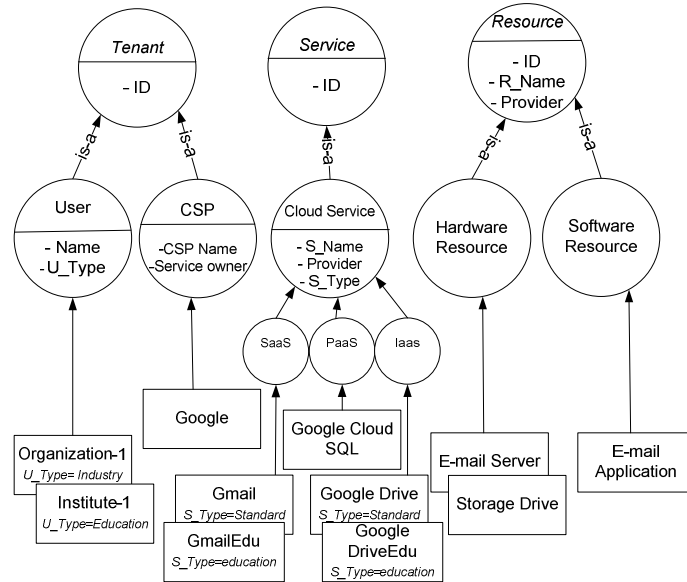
Tenant
- ID

Service
- ID

Resource
- ID
- R_Name
- Provider

is-a
is-a
is-a
is-a
is-a

User
- Name
- U_Type

CSP
-CSP Name
-Service owner

Cloud Service
- S_Name
- Provider
- S_Type

Hardware Resource

Software Resource

SaaS
PaaS
Iaas

Google

Google Cloud SQL

Organization-1
U_Type= Industry

Institute-1
U_Type=Education

Gmail
S_Type=Standard

GmailEdu
S_Type=education

Google Drive
S_Type=Standard

Google DriveEdu
S_Type=education

E-mail Server

Storage Drive

E-mail Application